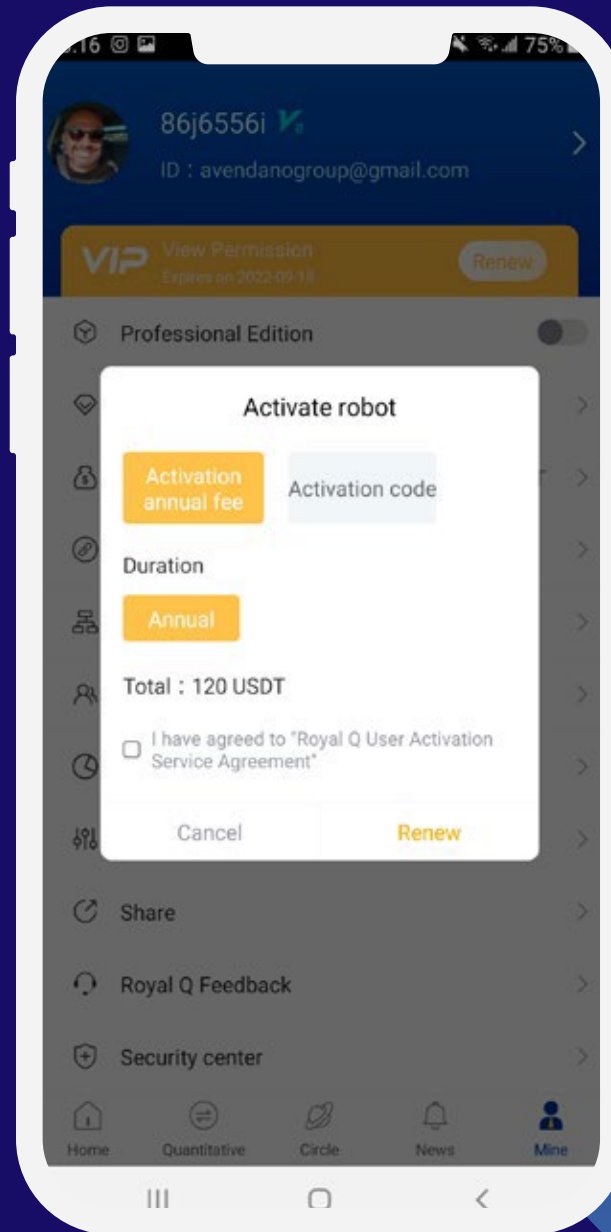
:16

75%

86j6556i

ID : avendanogroup@gmail.com

VIP View Permission
Expires on 2022-09-18

Renew

Professional Edition

Activate robot

Activation annual fee

Activation code

Duration

Annual

Total：120 USDT

I have agreed to "Royal Q User Activation Service Agreement"

Cancel

Renew

Share

Royal Q Feedback

Security center

Home

Quantitative

Circle

News

Mine